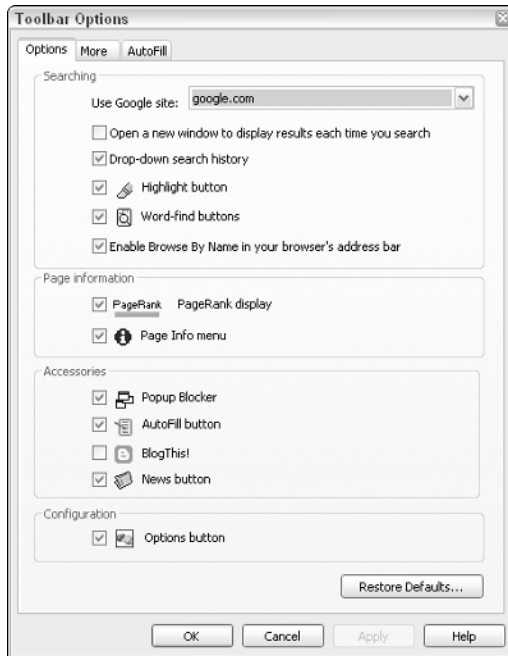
Toolbar Options

Options More AutoFill

Searching

Use Google site: google.com

Open a new window to display results each time you search

Drop-down search history

Highlight button

Word-find buttons

Enable Browse By Name in your browser's address bar

Page information

PageRank PageRank display

Page Info menu

Accessories

Popup Blocker

AutoFill button

BlogThis!

News button

Configuration

Options button

Restore Defaults...

OK Cancel Apply Help